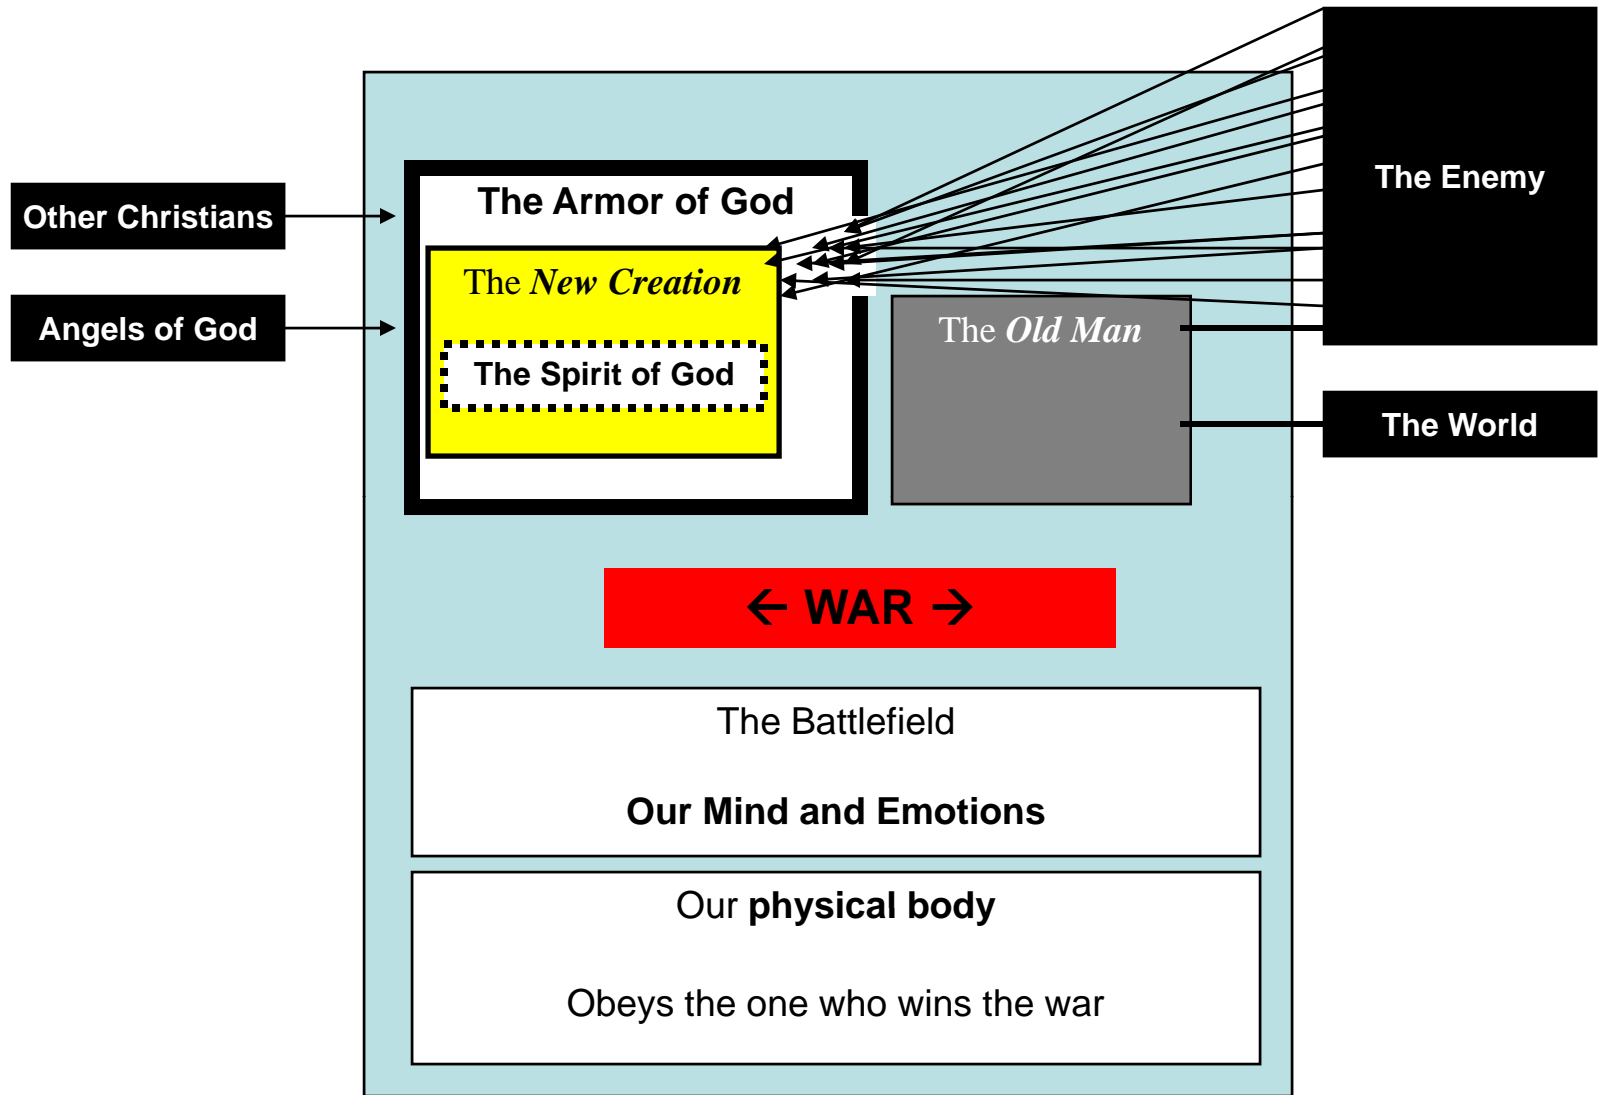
Other Christians

Angels of God

The Armor of God

The *New Creation*

The Spirit of God

The Enemy

The *Old Man*

The World

← WAR →

The Battlefield

**Our Mind and Emotions**

Our **physical body**

Obeys the one who wins the war